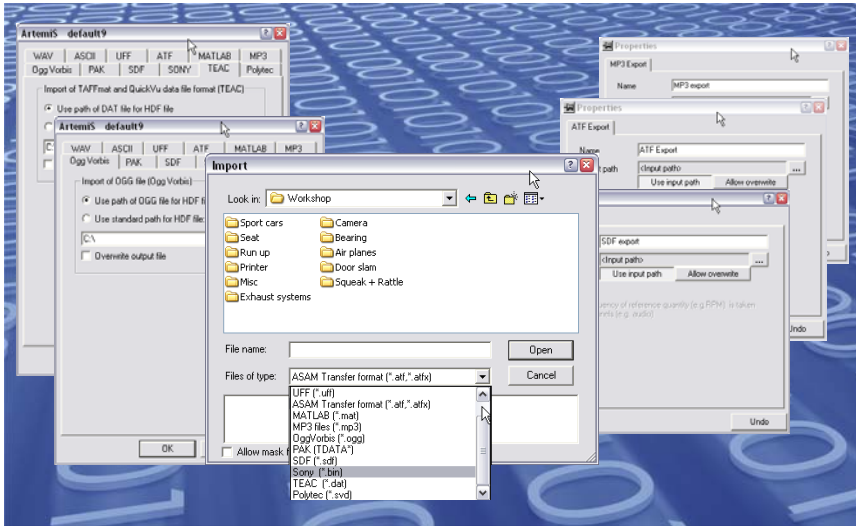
ArtemiS default9

WAV ASCII UFF ATF MATLAB MP3
OggVorbis PAK SDF SONY TEAC Polytec

Import of TAFFmat and QuickVu data file format (TEAC)

Use path of DAT file for HDF file

ArtemiS default9

WAV ASCII UFF ATF MATLAB MP3
Ogg Vorbis PAK SDF

Import of OGG file (Ogg Vorbis)

Use path of OGG file for HDF f
Use standard path for HDF file:

C:\

Overwrite output file

OK

Properties

MP3 Export

Name MP3 export

Properties

ATF Export

Name ATF Export
<Input path>
Use input path Allow overwrite

SDF export
<Input path>
Use input path Allow overwrite

Undo

Undo

Import

Look in: Workshop

Sport cars
Seat
Run up
Printer
Misc
Exhaust systems
Camera
Bearing
Air planes
Door slam
Squeak + Rattle

File name:
Files of type: ASAM Transfer format (*.atf,*.atfx)

Open
Cancel

UFF (*.uff)
ASAM Transfer format (*.atf,*.atfx)
MATLAB (*.mat)
MP3 files (*.mp3)
OggVorbis (*.ogg)
PAK (TDATA*)
SDF (*.sdf)
Sony (*.bin)
TEAC (*.dat)
Polytec (*.svd)

Allow mask f